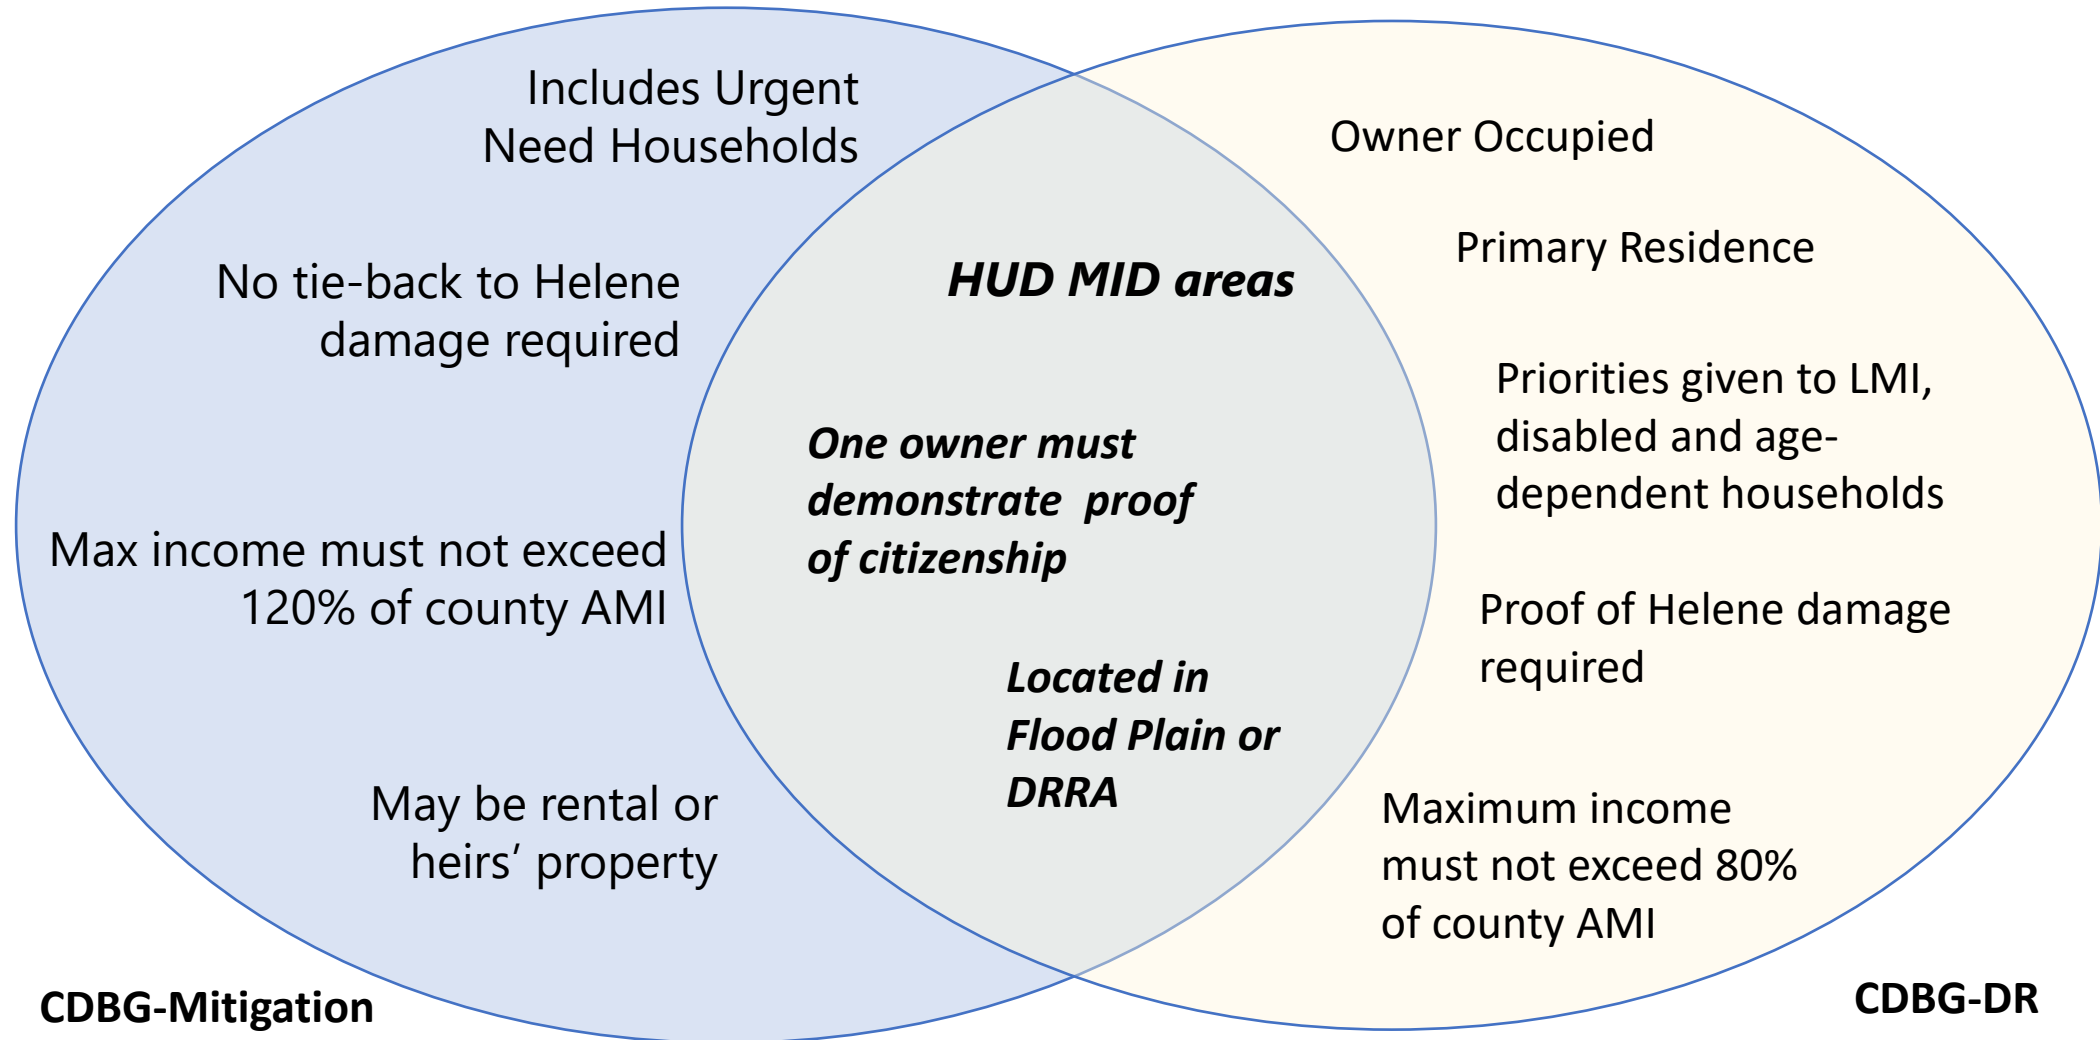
Includes Urgent Need Households

No tie-back to Helene damage required

Max income must not exceed 120% of county AMI

May be rental or heirs' property

CDBG-Mitigation

HUD MID areas

One owner must demonstrate proof of citizenship

Located in Flood Plain or DRRA

Owner Occupied

Primary Residence

Priorities given to LMI, disabled and age-dependent households

Proof of Helene damage required

Maximum income must not exceed 80% of county AMI

CDBG-DR